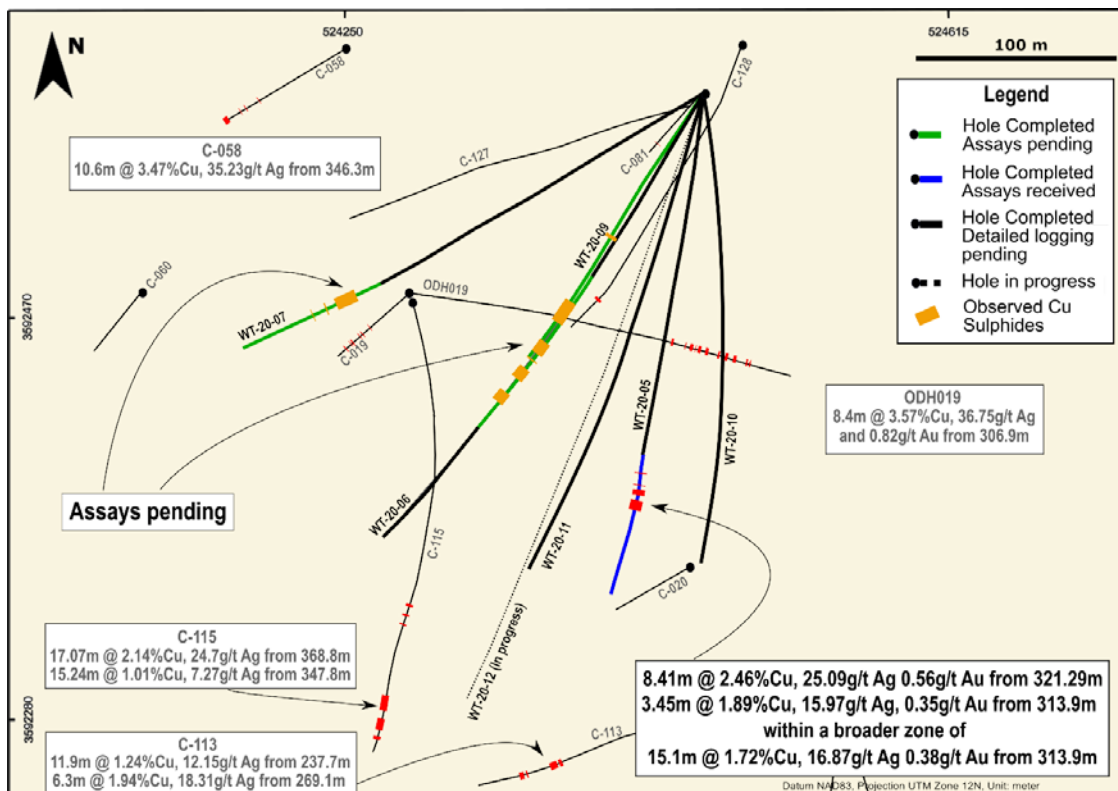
N

524250

524615

100 m

C-058

C-128

Legend

Hole Completed Assays pending

Hole Completed Assays received

Hole Completed Detailed logging pending

Hole in progress

Observed Cu Sulphides

C-058
10.6m @ 3.47%Cu, 35.23g/t Ag from 346.3m

C-127

C-081

WT-20-09

C-060

3592470

ODH019

WT-20-07

C-019

WT-20-05

WT-20-10

ODH019
8.4m @ 3.57%Cu, 36.75g/t Ag and 0.82g/t Au from 306.9m

Assays pending

WT-20-06

C-115

WT-20-11

C-020

C-115
17.07m @ 2.14%Cu, 24.7g/t Ag from 368.8m
15.24m @ 1.01%Cu, 7.27g/t Ag from 347.8m

WT-20-12 (in progress)

3592280

C-113
11.9m @ 1.24%Cu, 12.15g/t Ag from 237.7m
6.3m @ 1.94%Cu, 18.31g/t Ag from 269.1m

C-113

8.41m @ 2.46%Cu, 25.09g/t Ag 0.56g/t Au from 321.29m
3.45m @ 1.89%Cu, 15.97g/t Ag, 0.35g/t Au from 313.9m
within a broader zone of
15.1m @ 1.72%Cu, 16.87g/t Ag 0.38g/t Au from 313.9m

Datum NAD83, Projection UTM Zone 12N, Unit: meter